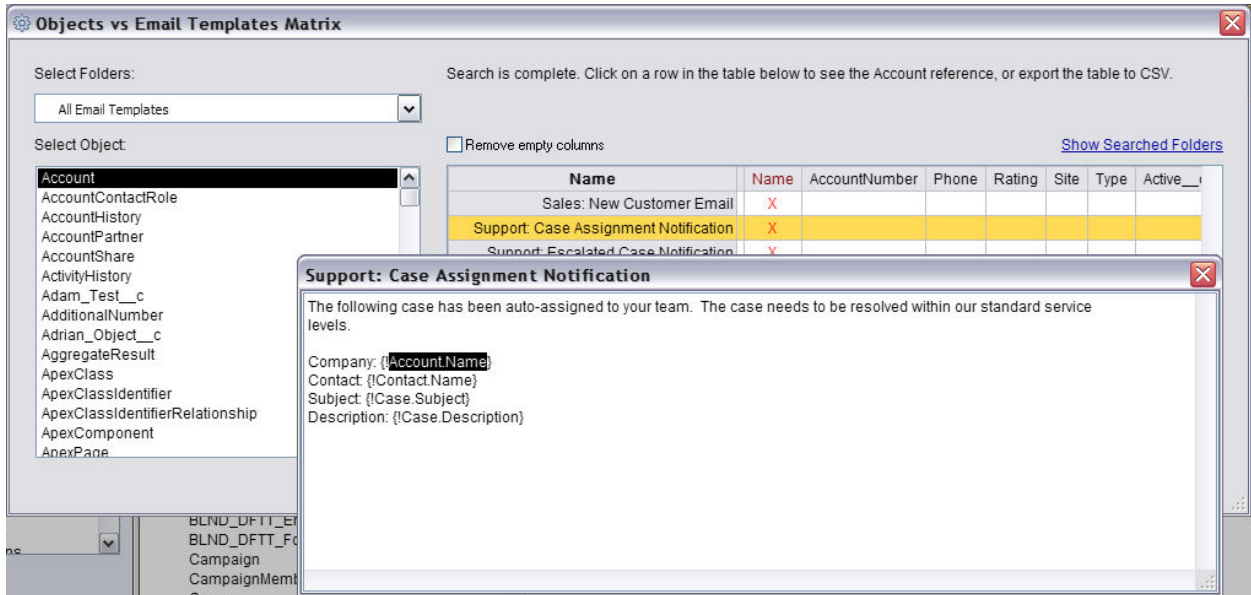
Objects vs Email Templates Matrix

Select Folders:

All Email Templates

Select Object:

Account
AccountContactRole
AccountHistory
AccountPartner
AccountShare
ActivityHistory
Adam_Test__c
AdditionalNumber
Adrian_Object__c
AggregateResult
ApexClass
ApexClassIdentifier
ApexClassIdentifierRelationship
ApexComponent
ApexPage

Search is complete. Click on a row in the table below to see the Account reference, or export the table to CSV.

Remove empty columns

Show Searched Folders

| Name | Name | AccountNumber | Phone | Rating | Site | Type | Active__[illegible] |
|---|---|---|---|---|---|---|---|
| Sales: New Customer Email | X | | | | | | |
| Support: Case Assignment Notification | X | | | | | | |
| Support: Escalated Case Notification | X | | | | | | |

Support: Case Assignment Notification

The following case has been auto-assigned to your team. The case needs to be resolved within our standard service levels.

Company: {!Account.Name}
Contact: {!Contact.Name}
Subject: {!Case.Subject}
Description: {!Case.Description}

BLND_DFTT_E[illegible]
BLND_DFTT_F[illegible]
Campaign
CampaignMemb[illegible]
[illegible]ns